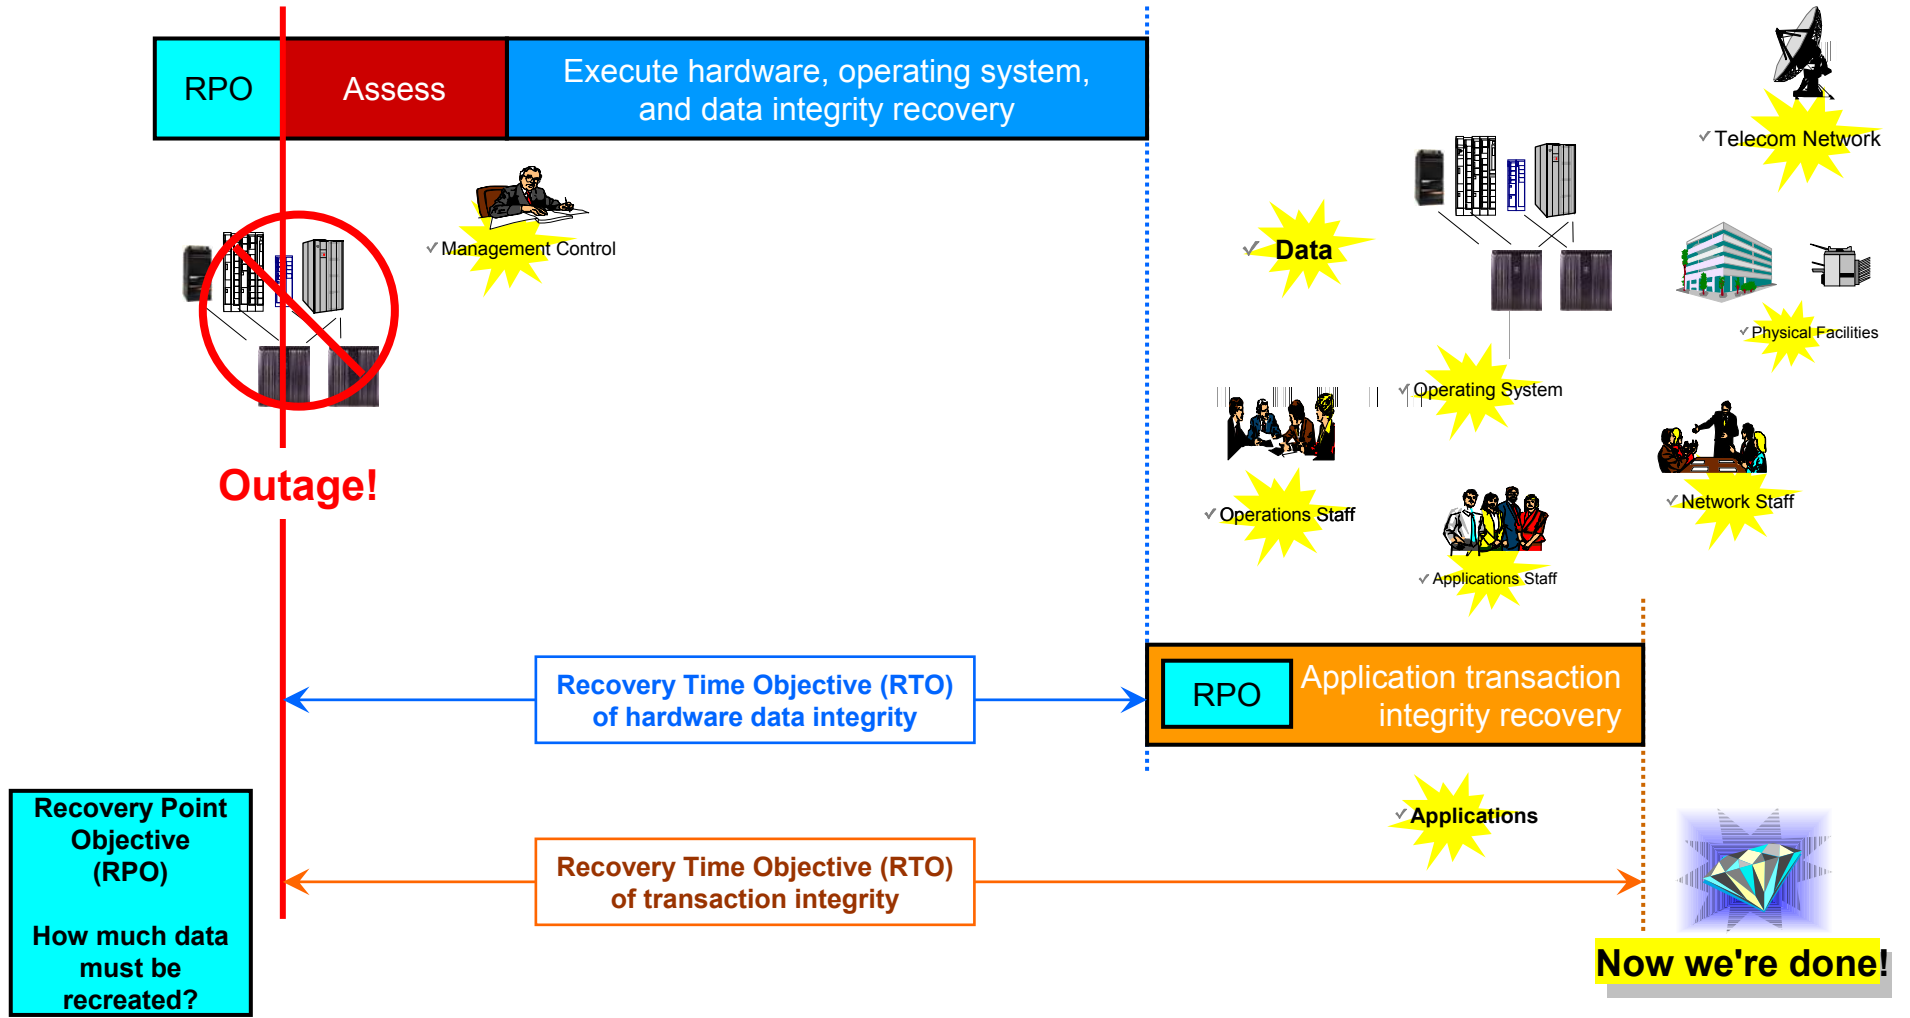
RPO

Assess

Execute hardware, operating system, and data integrity recovery

✓Telecom Network

✓Management Control

✓ Data

✓Physical Facilities

✓Operating System

Outage!

✓Operations Staff

✓Network Staff

✓Applications Staff

Recovery Time Objective (RTO) of hardware data integrity

RPO

Application transaction integrity recovery

Recovery Point Objective (RPO)

How much data must be recreated?

✓Applications

Recovery Time Objective (RTO) of transaction integrity

Now we're done!